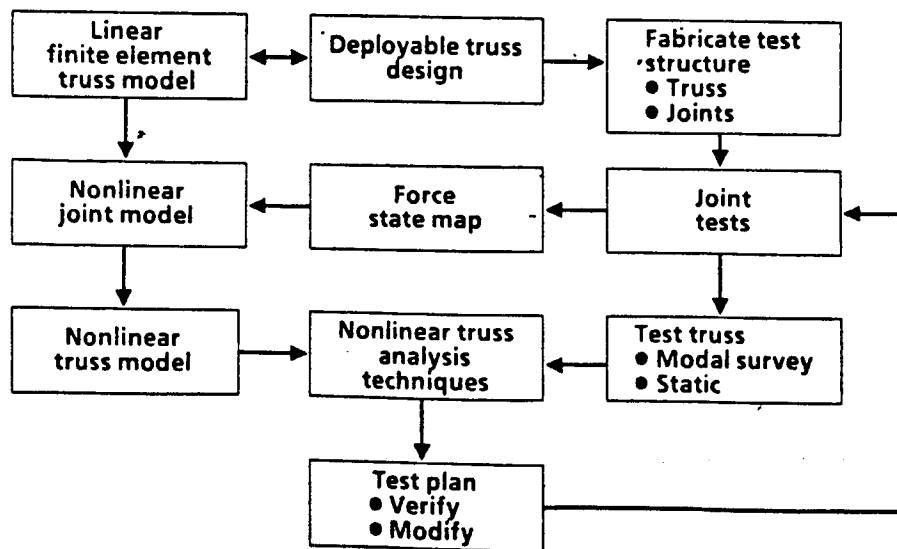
Linear finite element truss model

Deployable truss design

Fabricate test structure
● Truss
● Joints

Nonlinear joint model

Force state map

Joint tests

Nonlinear truss model

Nonlinear truss analysis techniques

Test truss
● Modal survey
● Static

Test plan
● Verify
● Modify